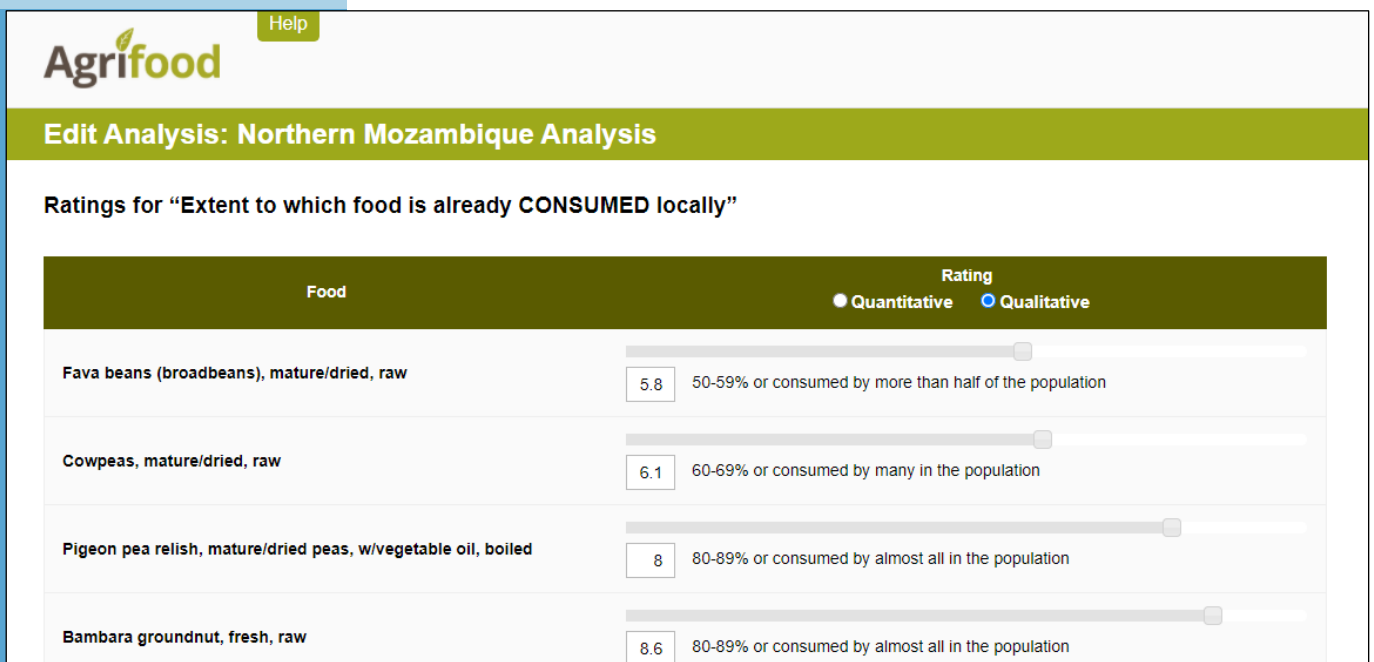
Help

Agrifood

Edit Analysis: Northern Mozambique Analysis

Ratings for “Extent to which food is already CONSUMED locally”

| Food | Rating Quantitative Qualitative |
|---|---|
| Fava beans (broadbeans), mature/dried, raw | 5.8 50-59% or consumed by more than half of the population |
| Cowpeas, mature/dried, raw | 6.1 60-69% or consumed by many in the population |
| Pigeon pea relish, mature/dried peas, w/vegetable oil, boiled | 8 80-89% or consumed by almost all in the population |
| Bambara groundnut, fresh, raw | 8.6 80-89% or consumed by almost all in the population |